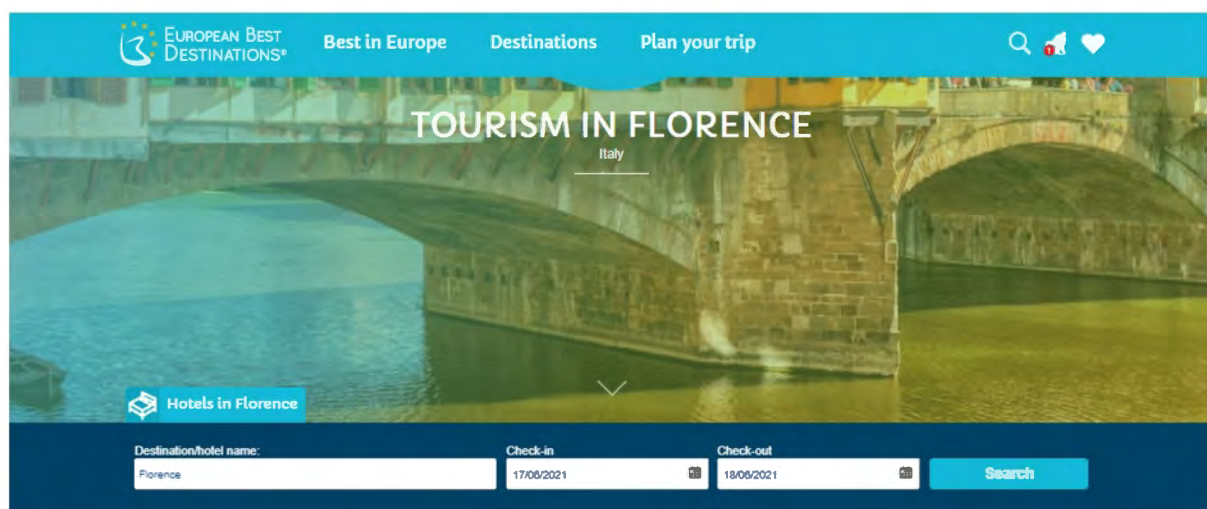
European Best Destinations®

Best in Europe
Destinations
Plan your trip

1

TOURISM IN FLORENCE
Italy

Hotels in Florence

Destination/hotel name:
Florence

Check-in
17/06/2021

Check-out
18/06/2021

Search